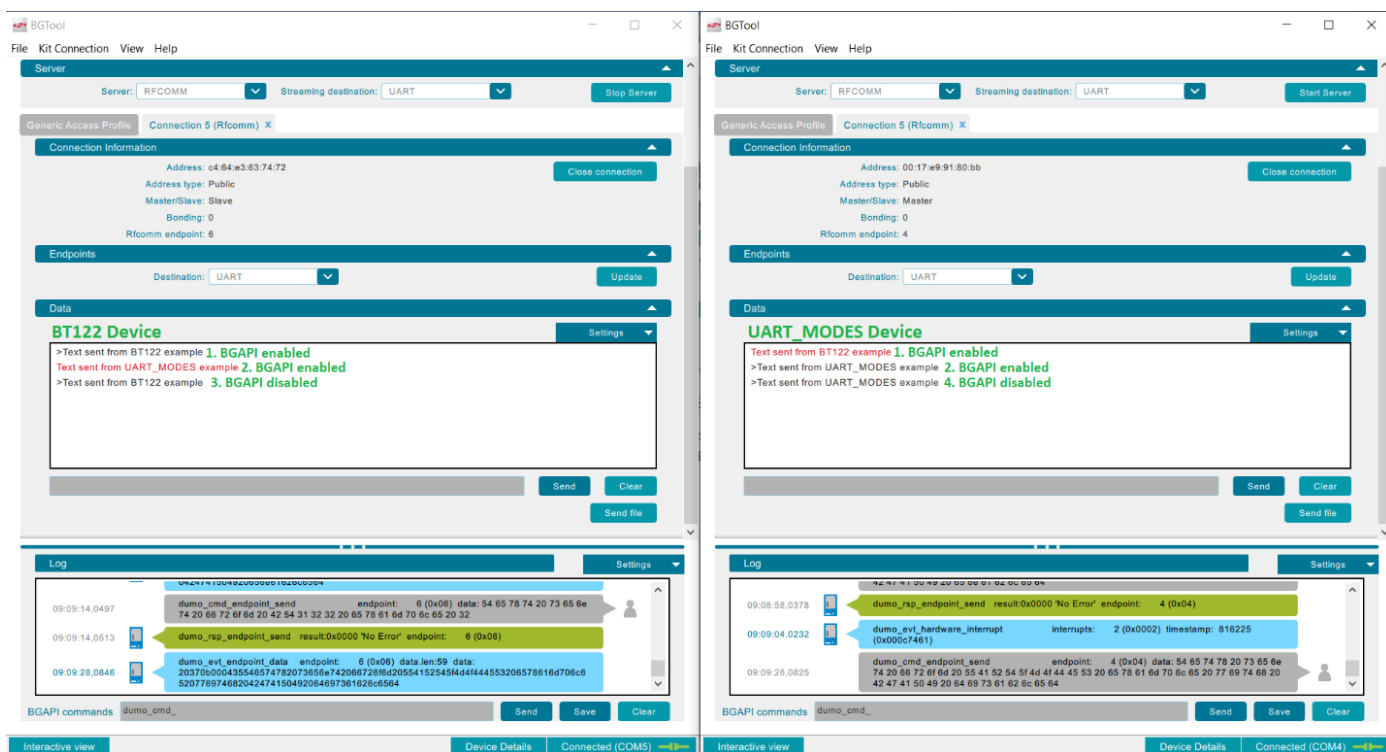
BGTool

File Kit Connection View Help

Server

Server: RFCOMM Streaming destination: UART Stop Server

Generic Access Profile Connection 5 (Rfcomm) ×

Connection Information

Address: c4:64:e3:63:74:72
Address type: Public
Master/Slave: Slave
Bonding: 0
Rfcomm endpoint: 6

Close connection

Endpoints

Destination: UART Update

Data

BT122 Device Settings

>Text sent from BT122 example 1. BGAPI enabled
Text sent from UART_MODES example 2. BGAPI enabled
>Text sent from BT122 example 3. BGAPI disabled

Send Clear
Send file

Log Settings

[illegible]

09:09:14,0497 dumo_cmd_endpoint_send endpoint: 6 (0x06) data: 54 65 78 74 20 73 65 6e 74 20 66 72 6f 6d 20 42 54 31 32 32 20 65 78 61 6d 70 6c 65 20 32

09:09:14,0513 dumo_rsp_endpoint_send result:0x0000 'No Error' endpoint: 6 (0x06)

09:09:28,0846 dumo_evt_endpoint_data endpoint: 6 (0x06) data.len:59 data: 20370b000435546574782073656e742066726f6d20554152545f4d4f444553206578616d706c6520776974682042474150492064697361626c6564

BGAPI commands dumo_cmd_ Send Save Clear

Interactive view Device Details Connected (COM5)

BGTool

File Kit Connection View Help

Server

Server: RFCOMM Streaming destination: UART Start Server

Generic Access Profile Connection 5 (Rfcomm) ×

Connection Information

Address: 00:17:e9:91:80:bb
Address type: Public
Master/Slave: Master
Bonding: 0
Rfcomm endpoint: 4

Close connection

Endpoints

Destination: UART Update

Data

UART_MODES Device Settings

Text sent from BT122 example 1. BGAPI enabled
>Text sent from UART_MODES example 2. BGAPI enabled
>Text sent from UART_MODES example 4. BGAPI disabled

Send Clear
Send file

Log Settings

42 47 41 50 49 20 65 6e 61 62 6c 65 64

09:08:58,0378 dumo_rsp_endpoint_send result:0x0000 'No Error' endpoint: 4 (0x04)

09:09:04,0232 dumo_evt_hardware_interrupt interrupts: 2 (0x0002) timestamp: 816225 (0x000c7461)

09:09:28,0825 dumo_cmd_endpoint_send endpoint: 4 (0x04) data: 54 65 78 74 20 73 65 6e 74 20 66 72 6f 6d 20 55 41 52 54 5f 4d 4f 44 45 53 20 65 78 61 6d 70 6c 65 20 77 69 74 68 20 42 47 41 50 49 20 64 69 73 61 62 6c 65 64

BGAPI commands dumo_cmd_ Send Save Clear

Interactive view Device Details Connected (COM4)